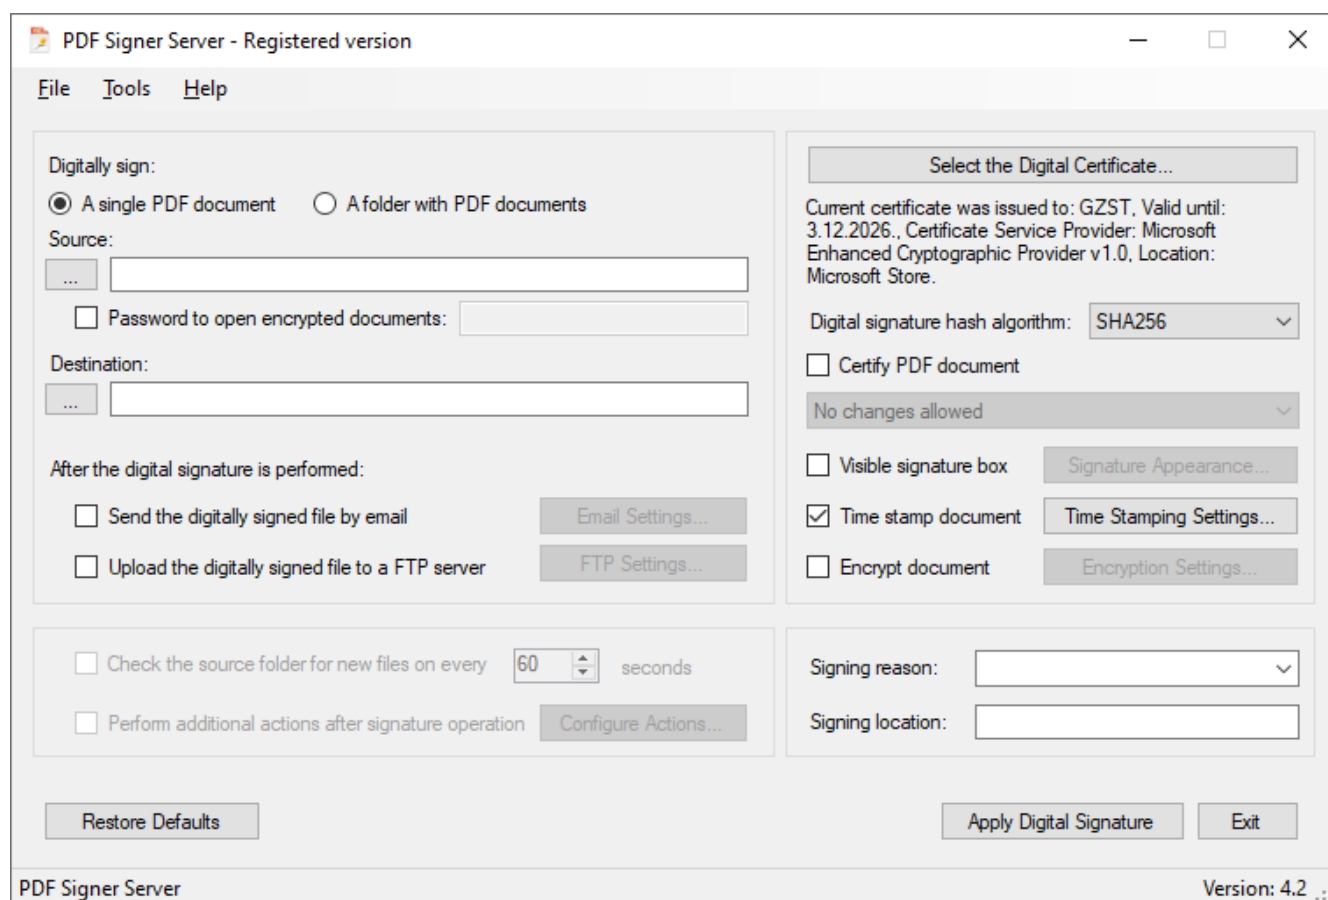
PDF Signer Server - Registered version

File Tools Help

Digitally sign:

A single PDF document

A folder with PDF documents

Source:

...

Password to open encrypted documents:

Destination:

...

After the digital signature is performed:

Send the digitally signed file by email

Email Settings...

Upload the digitally signed file to a FTP server

FTP Settings...

Check the source folder for new files on every 60 seconds

Perform additional actions after signature operation

Configure Actions...

Select the Digital Certificate...

Current certificate was issued to: GZST, Valid until: 3.12.2026., Certificate Service Provider: Microsoft Enhanced Cryptographic Provider v1.0, Location: Microsoft Store.

Digital signature hash algorithm: SHA256

Certify PDF document

No changes allowed

Visible signature box

Signature Appearance...

Time stamp document

Time Stamping Settings...

Encrypt document

Encryption Settings...

Signing reason:

Signing location:

Restore Defaults

Apply Digital Signature

Exit

PDF Signer Server

Version: 4.2